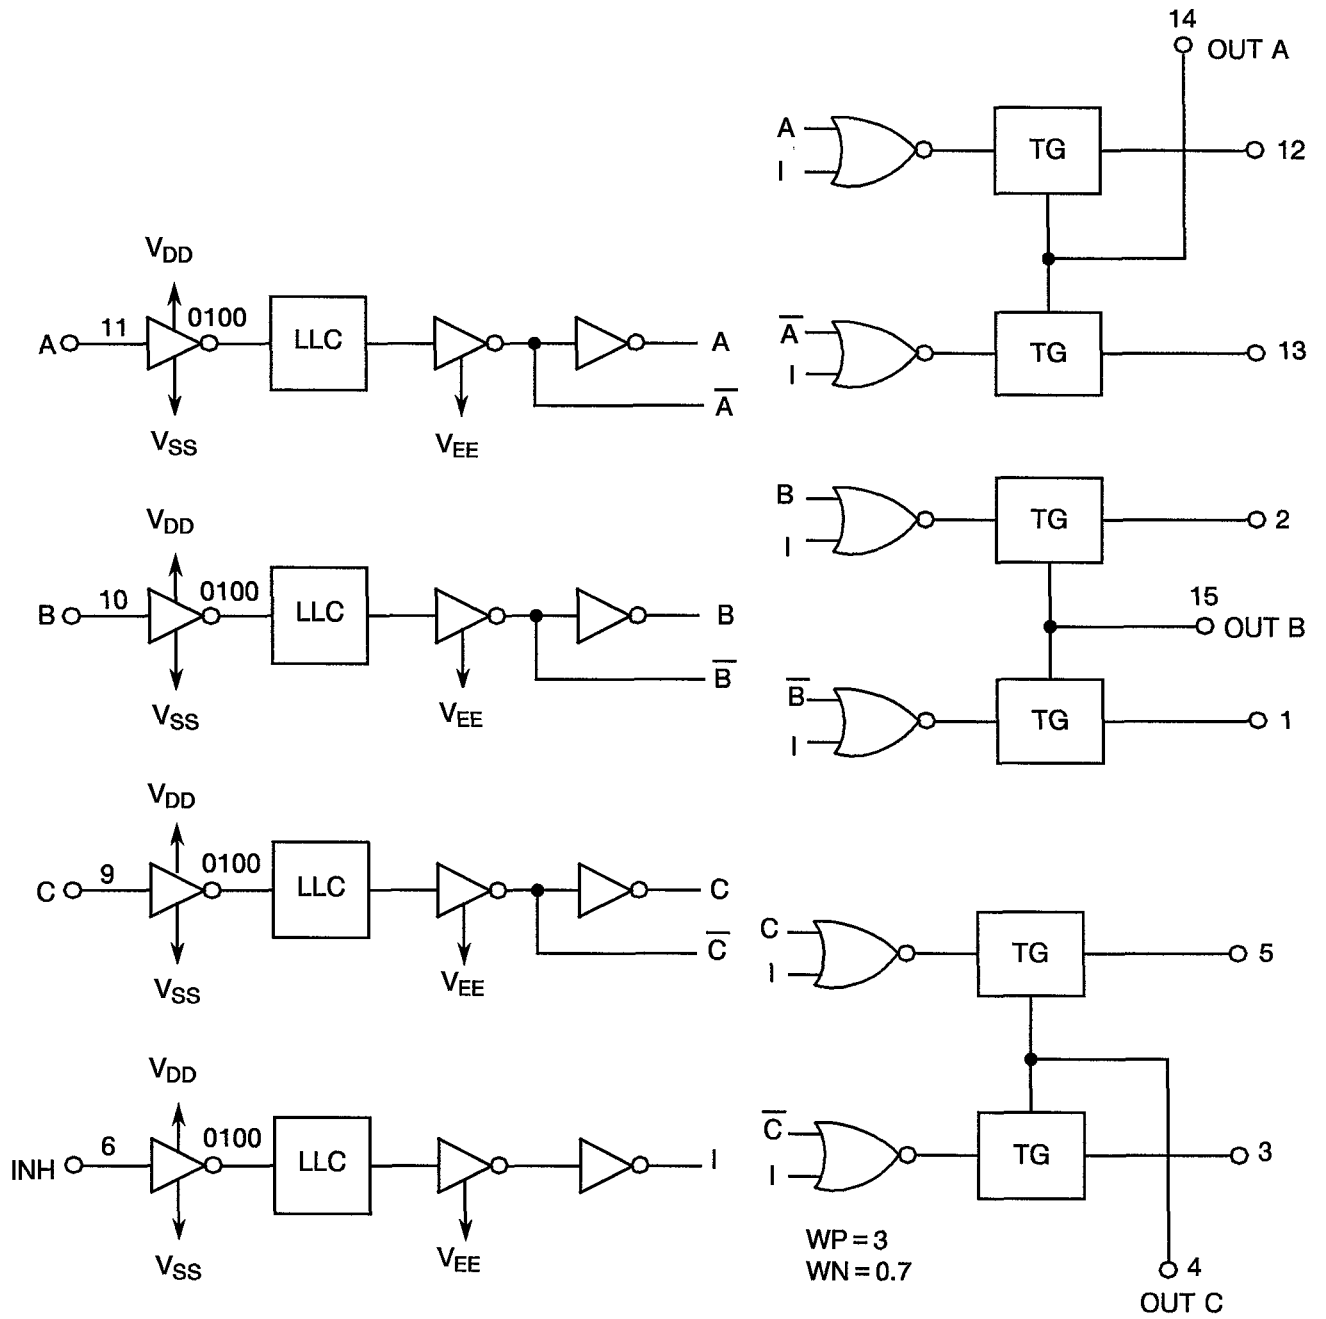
14
OUT A
A
I
TG
12
$V_{DD}$
A
11
0100
LLC
A
$V_{SS}$
$V_{EE}$
$\overline{A}$
$\overline{A}$
I
TG
13
B
I
TG
2
$V_{DD}$
B
10
0100
LLC
B
15
OUT B
$V_{SS}$
$V_{EE}$
$\overline{B}$
$\overline{B}$
I
TG
1
$V_{DD}$
C
9
0100
LLC
C
$\overline{C}$
$V_{SS}$
$V_{EE}$
C
I
TG
5
$V_{DD}$
$\overline{C}$
I
TG
3
INH
6
0100
LLC
I
$V_{SS}$
$V_{EE}$
WP = 3
WN = 0.7
4
OUT C